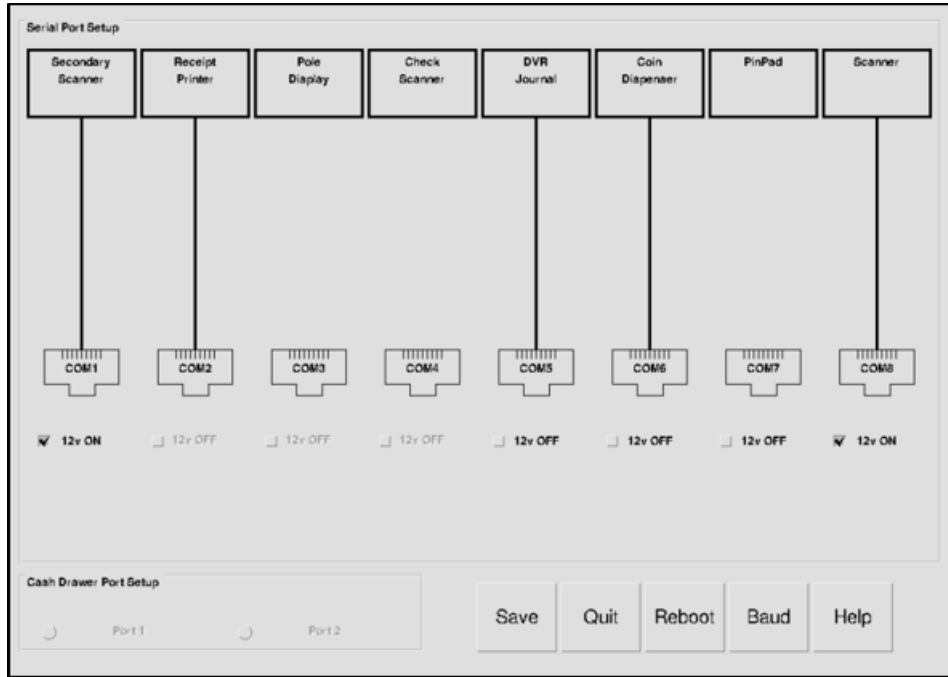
Serial Port Setup

Secondary Scanner

Receipt Printer

Pole Display

Check Scanner

DVR Journal

Coin Dispenser

PinPad

Scanner

COM1

COM2

COM3

COM4

COM5

COM6

COM7

COM8

12v ON

12v OFF

12v OFF

12v OFF

12v OFF

12v OFF

12v OFF

12v ON

Cash Drawer Port Setup

Port 1

Port 2

Save

Quit

Reboot

Baud

Help